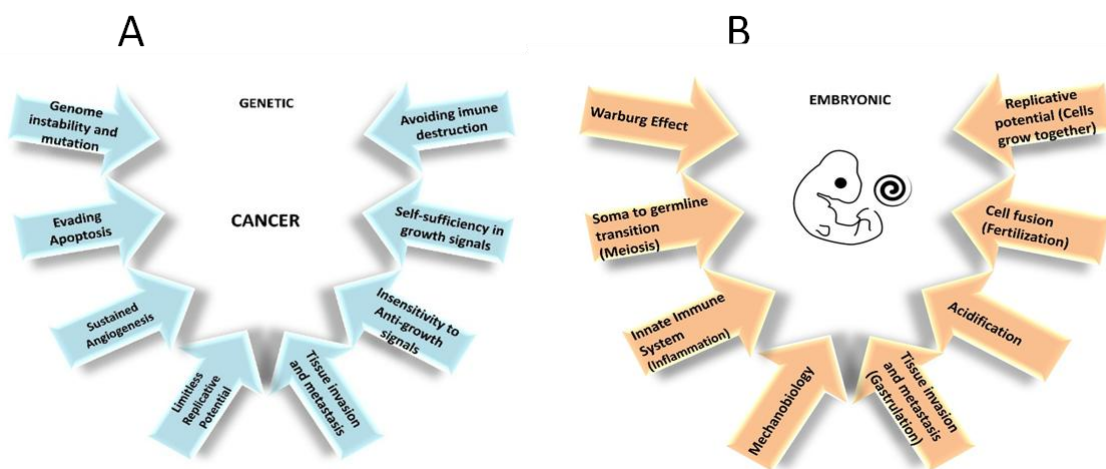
A

GENETIC

Genome instability and mutation

Evading Apoptosis

CANCER

Sustained Angiogenesis

Limitless Replicative Potential

Tissue invasion and metastasis

Insensitivity to Anti-growth signals

Self-sufficiency in growth signals

Avoiding imune destruction

B

EMBRYONIC

Warburg Effect

Soma to germline transition (Meiosis)

Innate Immune System (Inflammation)

Mechanobiology

Tissue invasion and metastasis (Gastrulation)

Acidification

Cell fusion (Fertilization)

Replicative potential (Cells grow together)